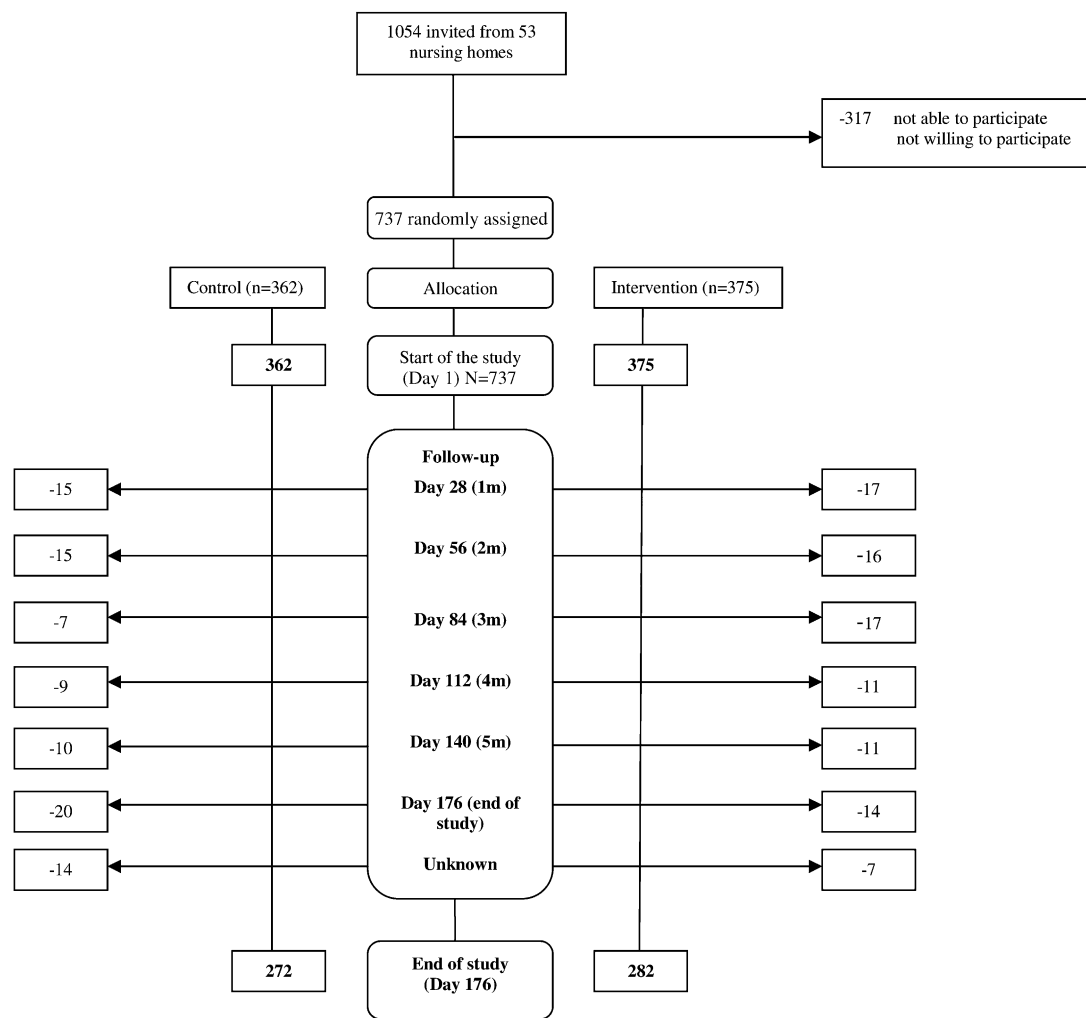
1054 invited from 53 nursing homes

-317 not able to participate
not willing to participate

737 randomly assigned

Control (n=362)

Allocation

Intervention (n=375)

362

Start of the study (Day 1) N=737

375

Follow-up

-15

Day 28 (1m)

-17

-15

Day 56 (2m)

-16

-7

Day 84 (3m)

-17

-9

Day 112 (4m)

-11

-10

Day 140 (5m)

-11

-20

Day 176 (end of study)

-14

-14

Unknown

-7

272

End of study (Day 176)

282